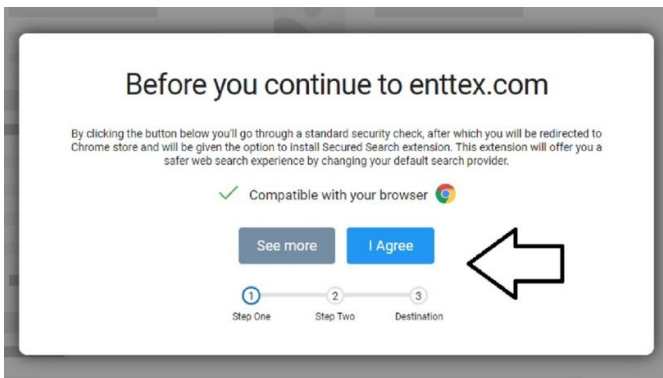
Before you continue to enttex.com

By clicking the button below you'll go through a standard security check, after which you will be redirected to Chrome store and will be given the option to install Secured Search extension. This extension will offer you a safer web search experience by changing your default search provider.

Compatible with your browser

See more

I Agree

1
Step One

2
Step Two

3
Destination